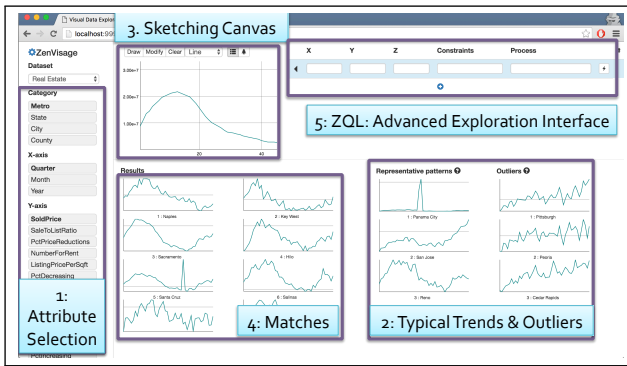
Visual Data Explor

localhost:99

3. Sketching Canvas

ZenVisage

Dataset

Real Estate

Category

Metro

State

City

County

X-axis

Quarter

Month

Year

Y-axis

SoldPrice

SaleToListRatio

PctPriceReductions

NumberForRent

ListingPricePerSqft

PctDecreasing

1: Attribute Selection

PctIncreasing

Draw Modify Clear Line

3.00e+7

2.00e+7

1.00e+7

20

40

X Y Z Constraints Process

+

5: ZQL: Advanced Exploration Interface

Results

1 : Naples

2 : Key West

3 : Sacramento

4 : Hilo

5 : Santa Cruz

6 : Salinas

4: Matches

Representative patterns

Outliers

1 : Panama City

1 : Pittsburgh

2 : San Jose

2 : Peoria

3 : Reno

3 : Cedar Rapids

2: Typical Trends & Outliers